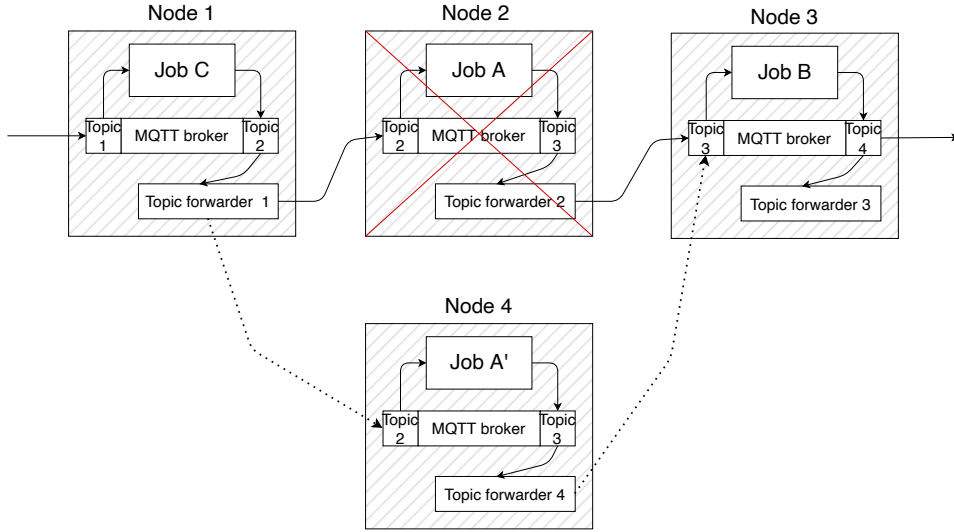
Node 1

Job C

Topic 1

MQTT broker

Topic 2

Topic forwarder 1

Node 2

Job A

Topic 2

MQTT broker

Topic 3

Topic forwarder 2

Node 3

Job B

Topic 3

MQTT broker

Topic 4

Topic forwarder 3

Node 4

Job A'

Topic 2

MQTT broker

Topic 3

Topic forwarder 4